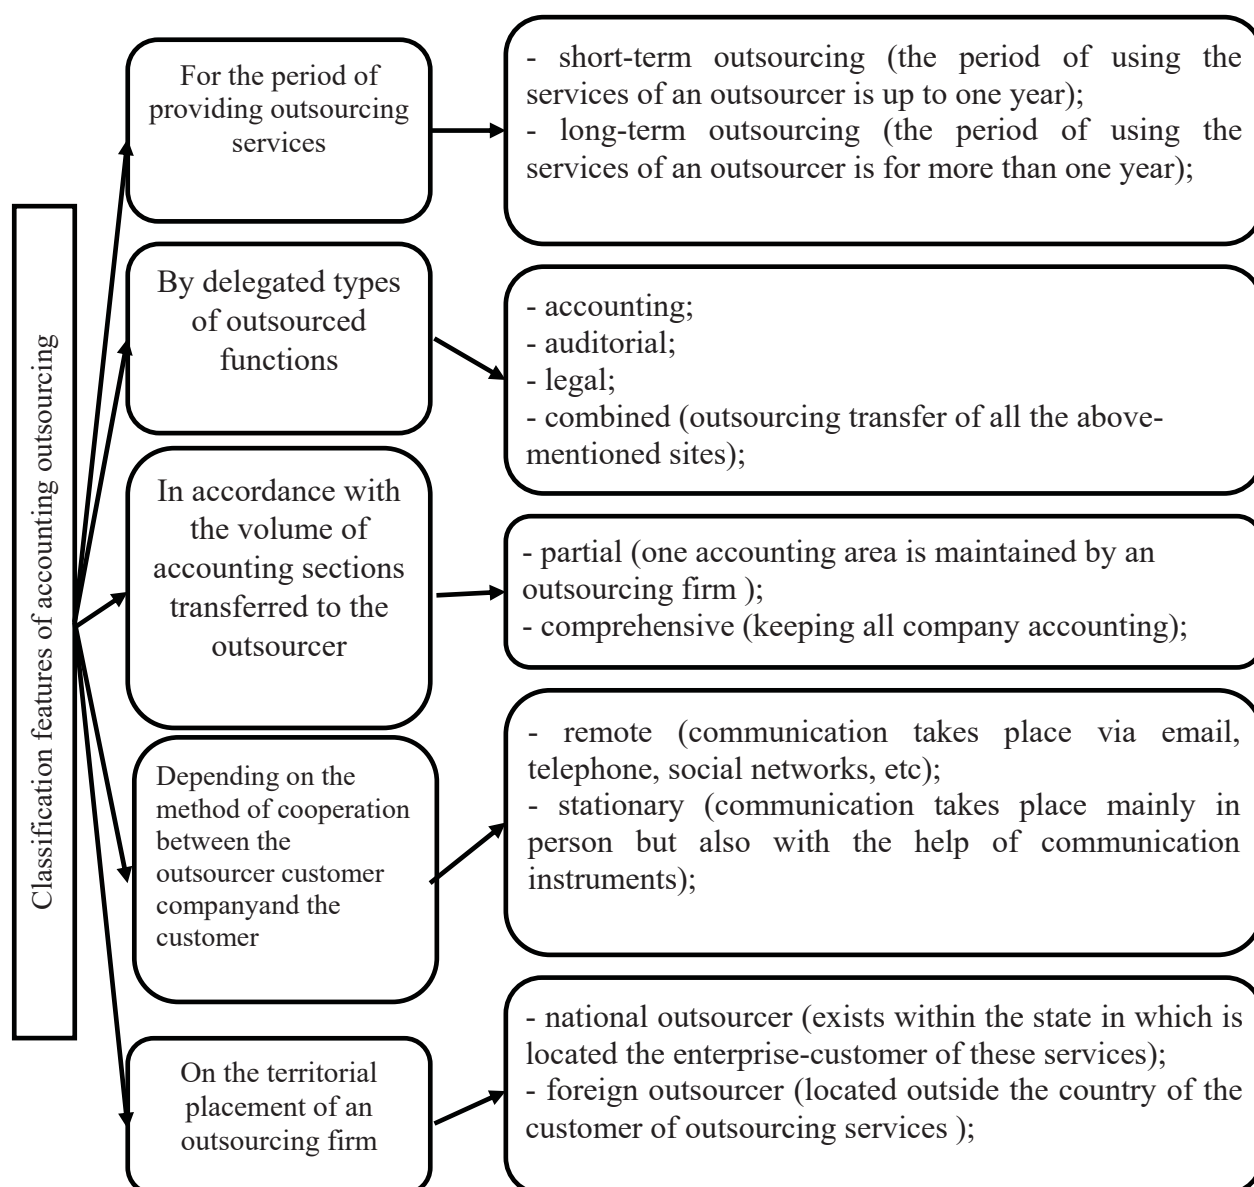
Classification features of accounting outsourcing

For the period of providing outsourcing services

- short-term outsourcing (the period of using the services of an outsourcer is up to one year);
- long-term outsourcing (the period of using the services of an outsourcer is for more than one year);

By delegated types of outsourced functions

- accounting;
- auditorial;
- legal;
- combined (outsourcing transfer of all the above-mentioned sites);

In accordance with the volume of accounting sections transferred to the outsourcer

- partial (one accounting area is maintained by an outsourcing firm );
- comprehensive (keeping all company accounting);

Depending on the method of cooperation between the outsourcer customer companyand the customer

- remote (communication takes place via email, telephone, social networks, etc);
- stationary (communication takes place mainly in person but also with the help of communication instruments);

On the territorial placement of an outsourcing firm

- national outsourcer (exists within the state in which is located the enterprise-customer of these services);
- foreign outsourcer (located outside the country of the customer of outsourcing services );